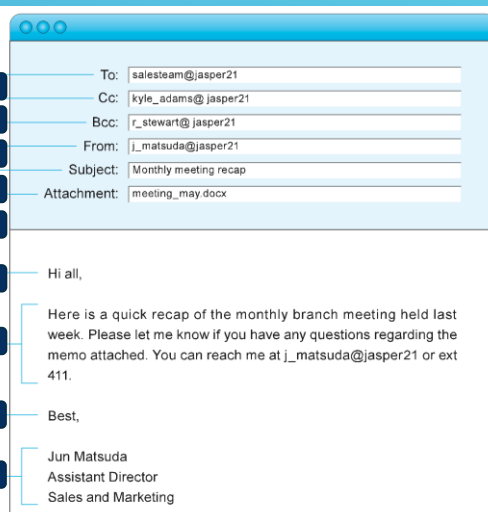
To: salesteam@jasper21
Cc: kyle_adams@ jasper21
Bcc: r_stewart@ jasper21
From: j_matsuda@jasper21
Subject: Monthly meeting recap
Attachment: meeting_may.docx

Hi all,

Here is a quick recap of the monthly branch meeting held last week. Please let me know if you have any questions regarding the memo attached. You can reach me at j_matsuda@jasper21 or ext 411.

Best,

Jun Matsuda
Assistant Director
Sales and Marketing